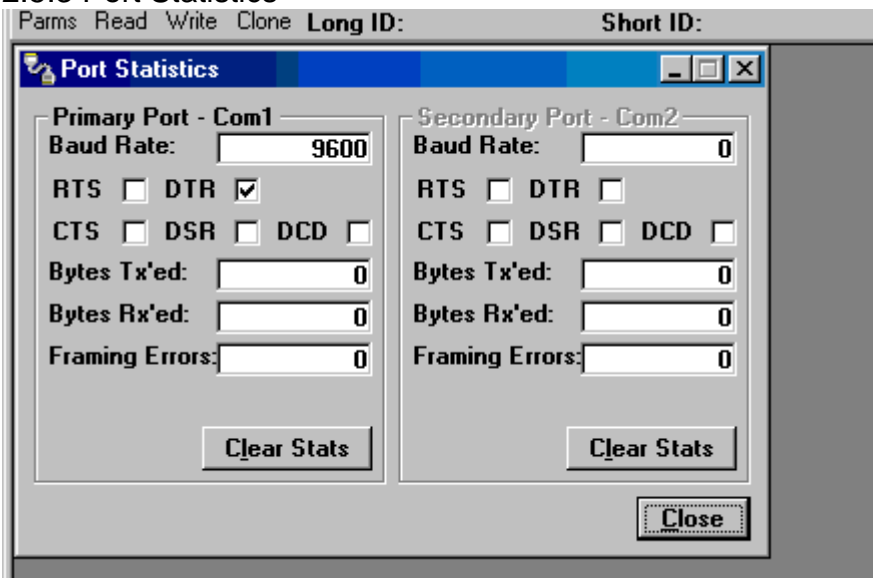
2.6.3 Port Statistics

Parms Read Write Clone Long ID: Short ID:

Port Statistics

Primary Port - Com1
Baud Rate: 9600
RTS DTR
CTS DSR DCD
Bytes Tx'ed: 0
Bytes Rx'ed: 0
Framing Errors: 0
Clear Stats

Secondary Port - Com2
Baud Rate: 0
RTS DTR
CTS DSR DCD
Bytes Tx'ed: 0
Bytes Rx'ed: 0
Framing Errors: 0
Clear Stats

Close